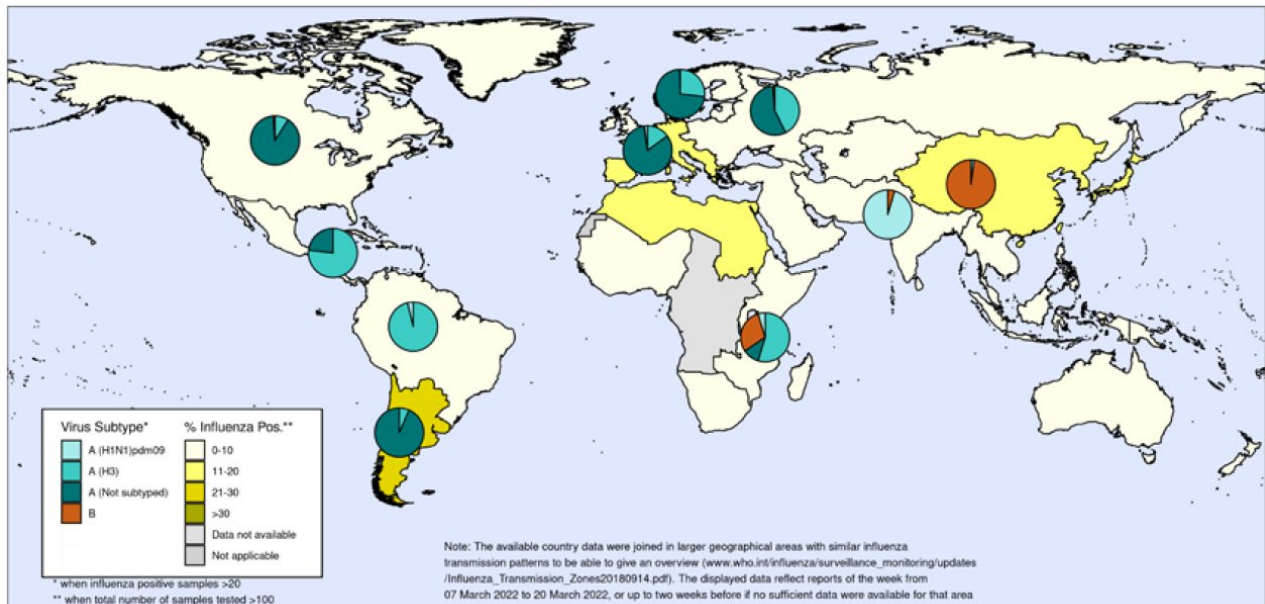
Virus Subtype*
A (H1N1)pdm09
A (H3)
A (Not subtyped)
B

% Influenza Pos.**
0-10
11-20
21-30
>30
Data not available
Not applicable

* when influenza positive samples >20
** when total number of samples tested >100

Note: The available country data were joined in larger geographical areas with similar influenza transmission patterns to be able to give an overview (www.who.int/influenza/surveillance_monitoring/updates/Influenza_Transmission_Zones20180914.pdf). The displayed data reflect reports of the week from 07 March 2022 to 20 March 2022, or up to two weeks before if no sufficient data were available for that area